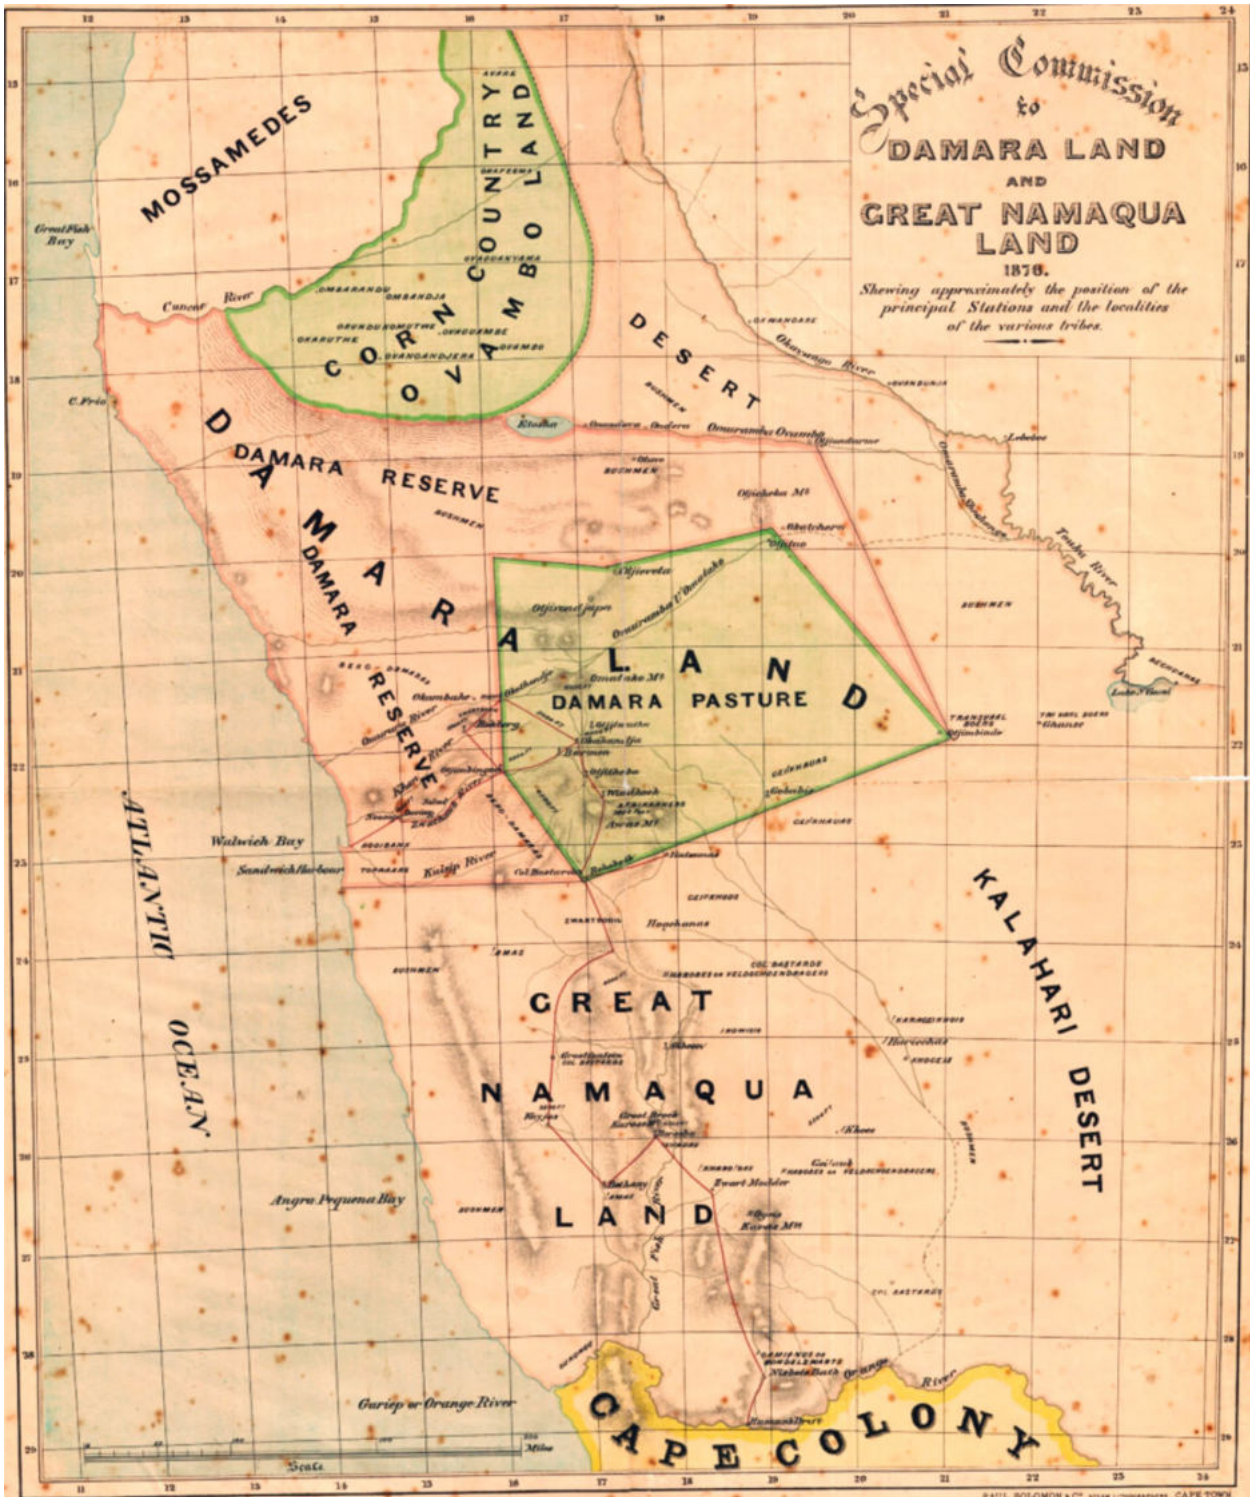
Special Commission to DAMARA LAND AND GREAT NAMAQUA LAND

1876.

Shewing approximately the position of the principal Stations and the localities of the various tribes.

MOSSAMEDES

CORN COUNTRY

OVAMBO LAND

Great Fish Bay

Cunene River

C. Frio

Etosha

DESERT

BUSHMEN

Okavango River

Lebebe

DAMARA RESERVE

DAMARA LAND

DAMARA RESERVE

DAMARA PASTURE

Otjizeva

Omaruru River

Okahandja

Barmen

Windhoek

Rehoboth

Walwich Bay

Sandwich Harbour

Kuisip River

ATLANTIC OCEAN

KALAHARI DESERT

GREAT NAMAQUA LAND

Bethany

Gibeon

Keetmanshoop

Angra Pequena Bay

Great Fish River

Gariep or Orange River

CAPE COLONY

Scale

Miles

SAUL SOLOMON & CO. CAPE TOWN